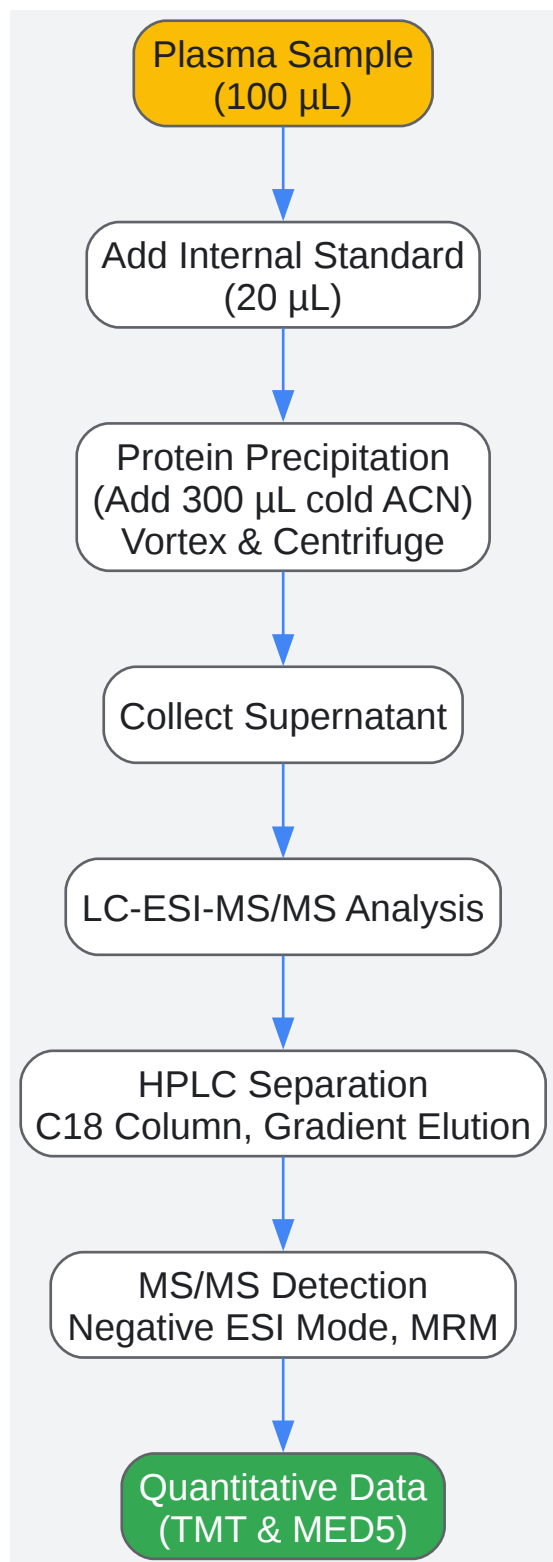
Plasma Sample
(100 µL)

Add Internal Standard
(20 µL)

Protein Precipitation
(Add 300 µL cold ACN)
Vortex & Centrifuge

Collect Supernatant

LC-ESI-MS/MS Analysis

HPLC Separation
C18 Column, Gradient Elution

MS/MS Detection
Negative ESI Mode, MRM

Quantitative Data
(TMT & MED5)